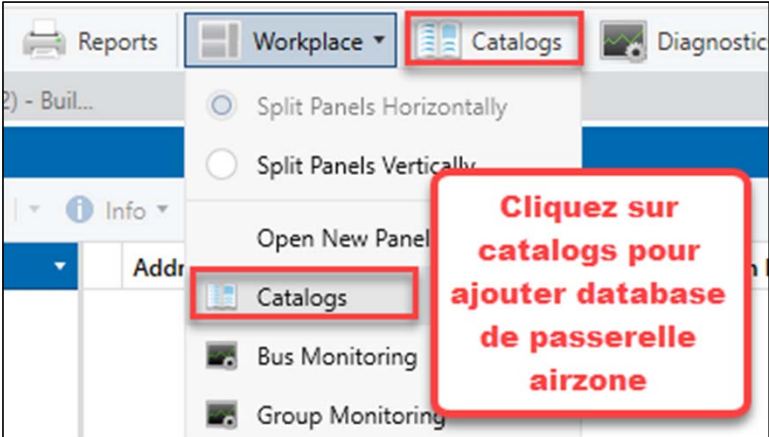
Reports Workplace ▾ Catalogs Diagnostic

2) - Buil...

Split Panels Horizontally

Split Panels Vertically

Info ▾

Open New Panel

Addr

Catalogs

Bus Monitoring

Group Monitoring

Cliquez sur catalogs pour ajouter database de passerelle airzone